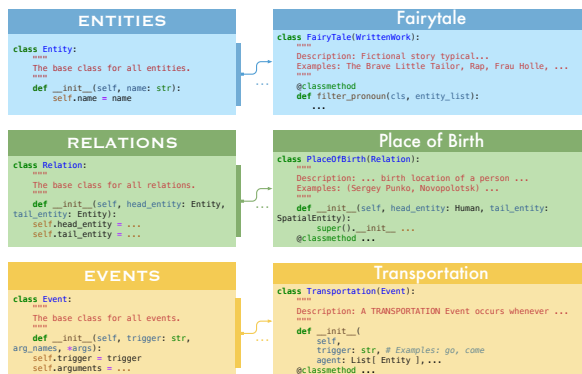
ENTITIES

class Entity:
    """
    The base class for all entities.
    """
    def __init__(self, name: str):
        self.name = name

...

Fairytale

class FairyTale(WrittenWork):
    """
    Description: Fictional story typical...
    Examples: The Brave Little Tailor, Rap, Frau Holle, ...
    """
    @classmethod
    def filter_pronoun(cls, entity_list):
        ...

RELATIONS

class Relation:
    """
    The base class for all relations.
    """
    def __init__(self, head_entity: Entity, tail_entity: Entity):
        self.head_entity = ...
        self.tail_entity = ...

...

Place of Birth

class PlaceOfBirth(Relation):
    """
    Description: ... birth location of a person ...
    Examples: (Sergey Punko, Novopolotsk) ...
    """
    def __init__(self, head_entity: Human, tail_entity: SpatialEntity):
        super().__init__ ...
    @classmethod ...

EVENTS

class Event:
    """
    The base class for all events.
    """
    def __init__(self, trigger: str, arg_names, *args):
        self.trigger = trigger
        self.arguments = ...

...

Transportation

class Transportation(Event):
    """
    Description: A TRANSPORTATION Event occurs whenever ...
    """
    def __init__(
        self,
        trigger: str, # Examples: go, come
        agent: List[ Entity ], ...
    @classmethod ...